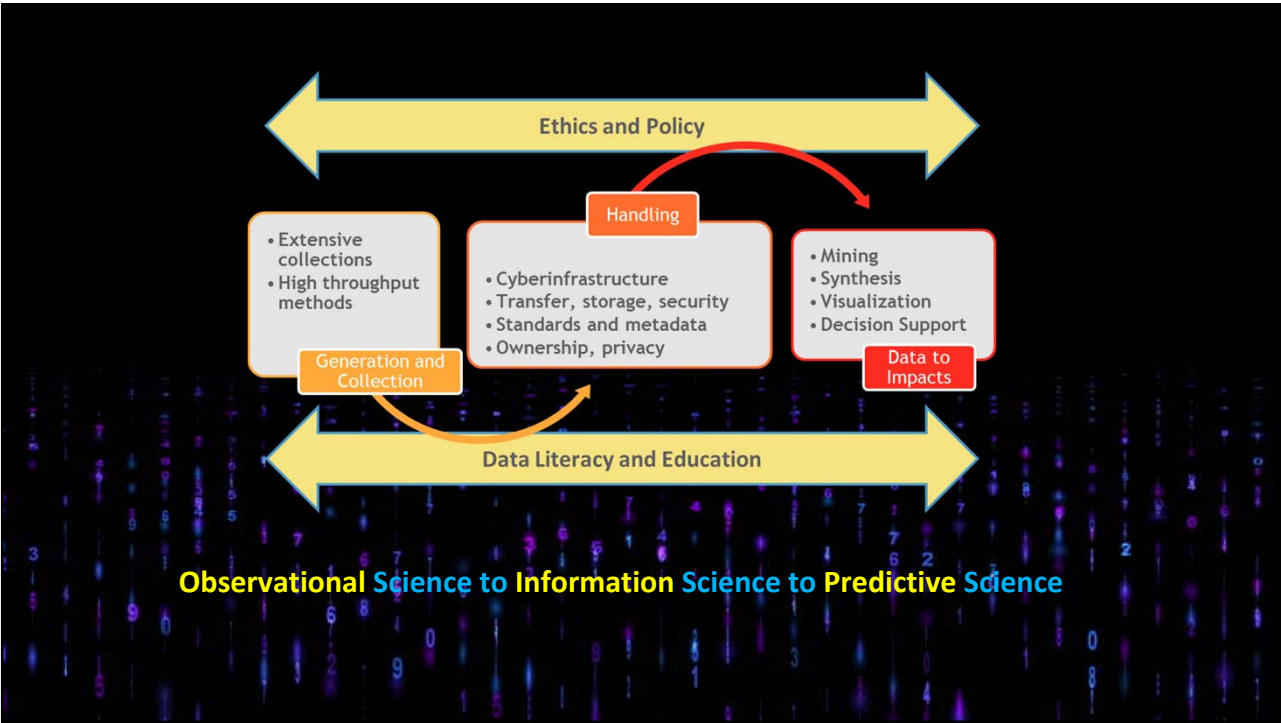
Ethics and Policy

• Extensive collections
• High throughput methods

Generation and Collection

Handling

• Cyberinfrastructure
• Transfer, storage, security
• Standards and metadata
• Ownership, privacy

• Mining
• Synthesis
• Visualization
• Decision Support

Data to Impacts

Data Literacy and Education

Observational Science to Information Science to Predictive Science